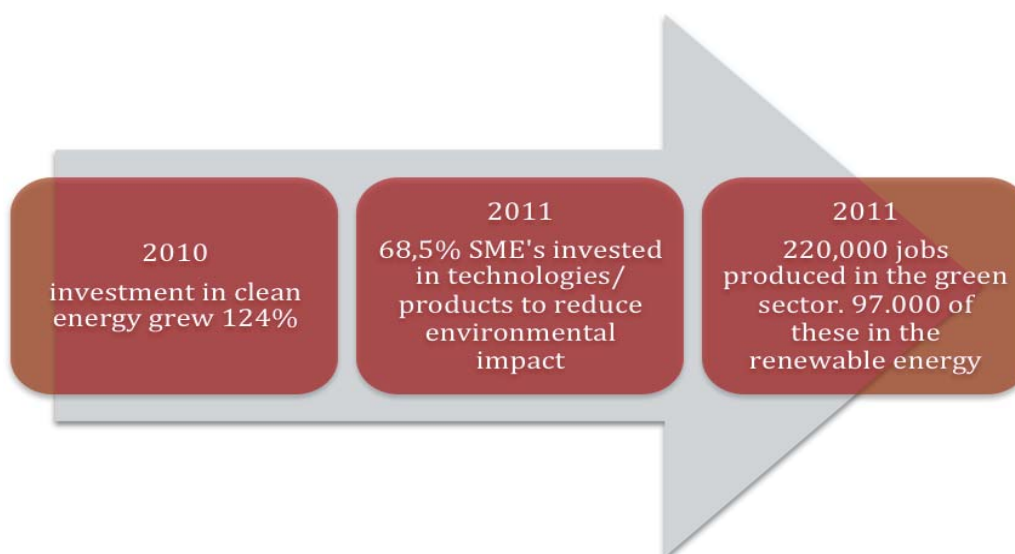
2010
investment in clean energy grew 124%

2011
68,5% SME's invested in technologies/ products to reduce environmental impact

2011
220,000 jobs produced in the green sector. 97.000 of these in the renewable energy